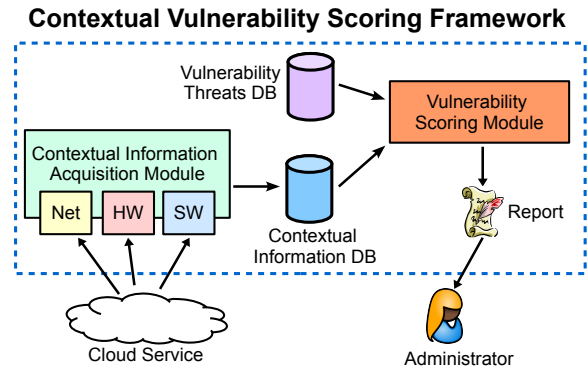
Contextual Vulnerability Scoring Framework

Vulnerability Threats DB

Vulnerability Scoring Module

Contextual Information Acquisition Module

Net

HW

SW

Contextual Information DB

Report

Cloud Service

Administrator